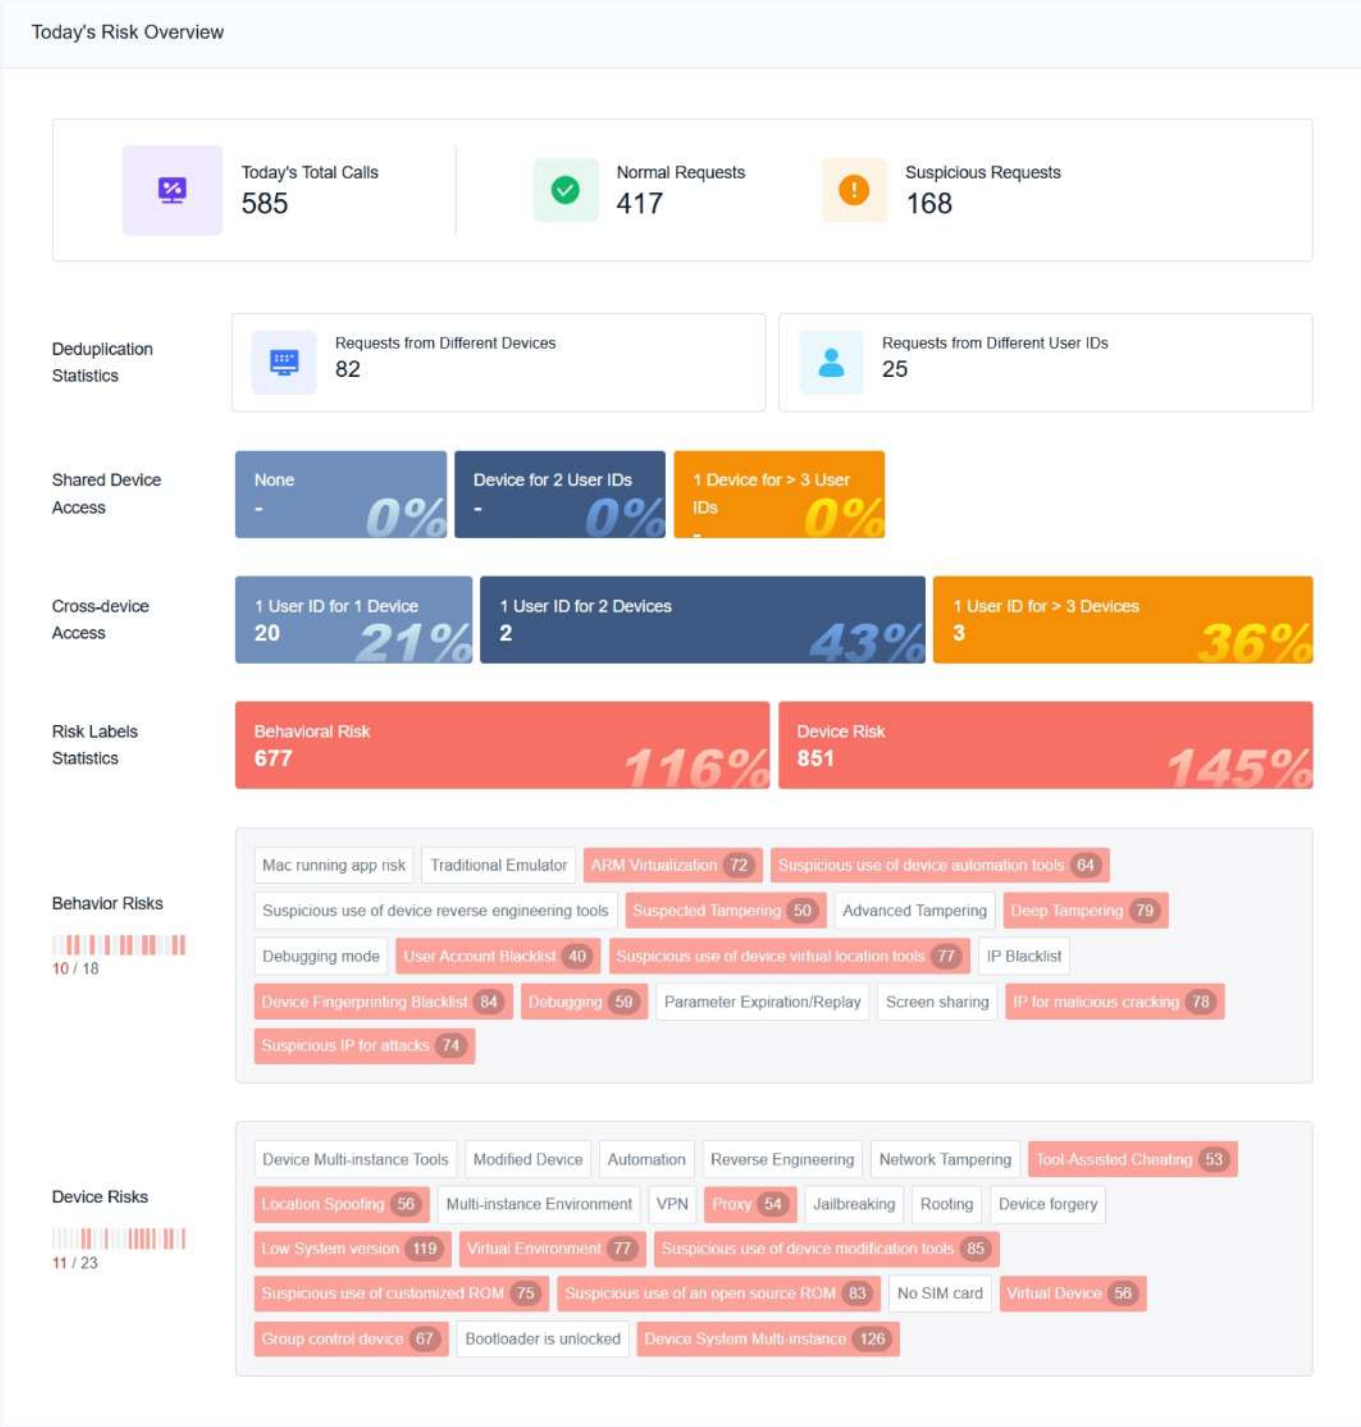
Today's Risk Overview

Today's Total Calls
585

Normal Requests
417

Suspicious Requests
168

Deduplication Statistics

Requests from Different Devices
82

Requests from Different User IDs
25

Shared Device Access

None
-
0%

Device for 2 User IDs
-
0%

1 Device for > 3 User IDs
-
0%

Cross-device Access

1 User ID for 1 Device
20
21%

1 User ID for 2 Devices
2
43%

1 User ID for > 3 Devices
3
36%

Risk Labels Statistics

Behavioral Risk
677
116%

Device Risk
851
145%

Behavior Risks
10 / 18

Mac running app risk | Traditional Emulator | ARM Virtualization 72 | Suspicious use of device automation tools 64 | Suspicious use of device reverse engineering tools | Suspected Tampering 50 | Advanced Tampering | Deep Tampering 79 | Debugging mode | User Account Blacklist 40 | Suspicious use of device virtual location tools 77 | IP Blacklist | Device Fingerprinting Blacklist 84 | Debugging 59 | Parameter Expiration/Replay | Screen sharing | IP for malicious cracking 78 | Suspicious IP for attacks 74

Device Risks
11 / 23

Device Multi-instance Tools | Modified Device | Automation | Reverse Engineering | Network Tampering | Tool-Assisted Cheating 53 | Location Spoofing 56 | Multi-instance Environment | VPN | Proxy 54 | Jailbreaking | Rooting | Device forgery | Low System version 119 | Virtual Environment 77 | Suspicious use of device modification tools 85 | Suspicious use of customized ROM 75 | Suspicious use of an open source ROM 83 | No SIM card | Virtual Device 56 | Group control device 67 | Bootloader is unlocked | Device System Multi-instance 126